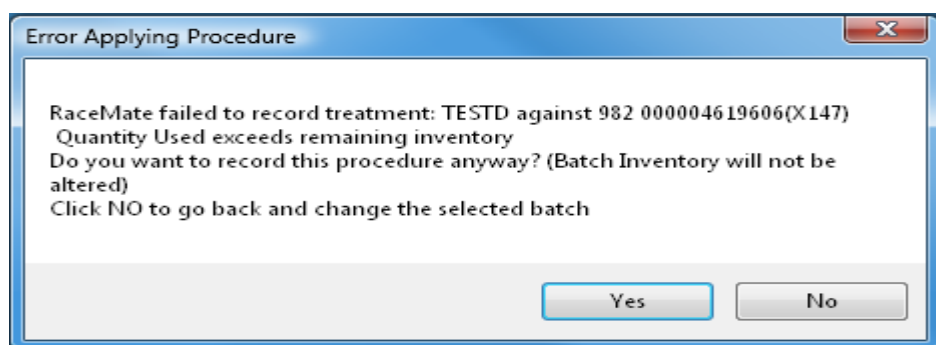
Error Applying Procedure

RaceMate failed to record treatment: TESTD against 982 000004619606(X147)
Quantity Used exceeds remaining inventory
Do you want to record this procedure anyway? (Batch Inventory will not be altered)
Click NO to go back and change the selected batch

Yes
No